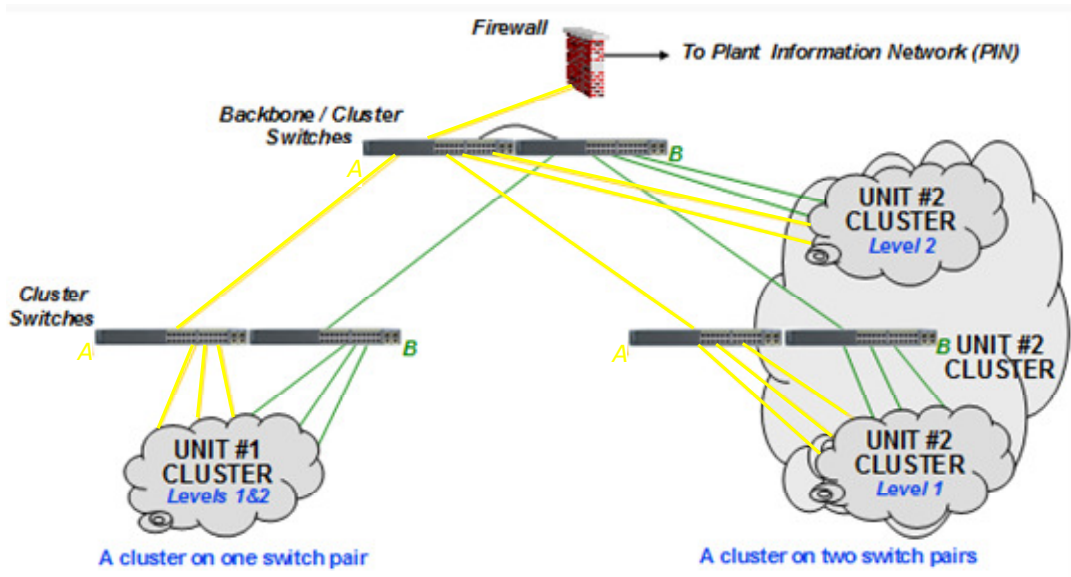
Firewall

To Plant Information Network (PIN)

Backbone / Cluster Switches

A

B

UNIT #2 CLUSTER
Level 2

Cluster Switches

A

B

A

B

UNIT #2 CLUSTER

UNIT #1 CLUSTER
Levels 1&2

UNIT #2 CLUSTER
Level 1

A cluster on one switch pair

A cluster on two switch pairs